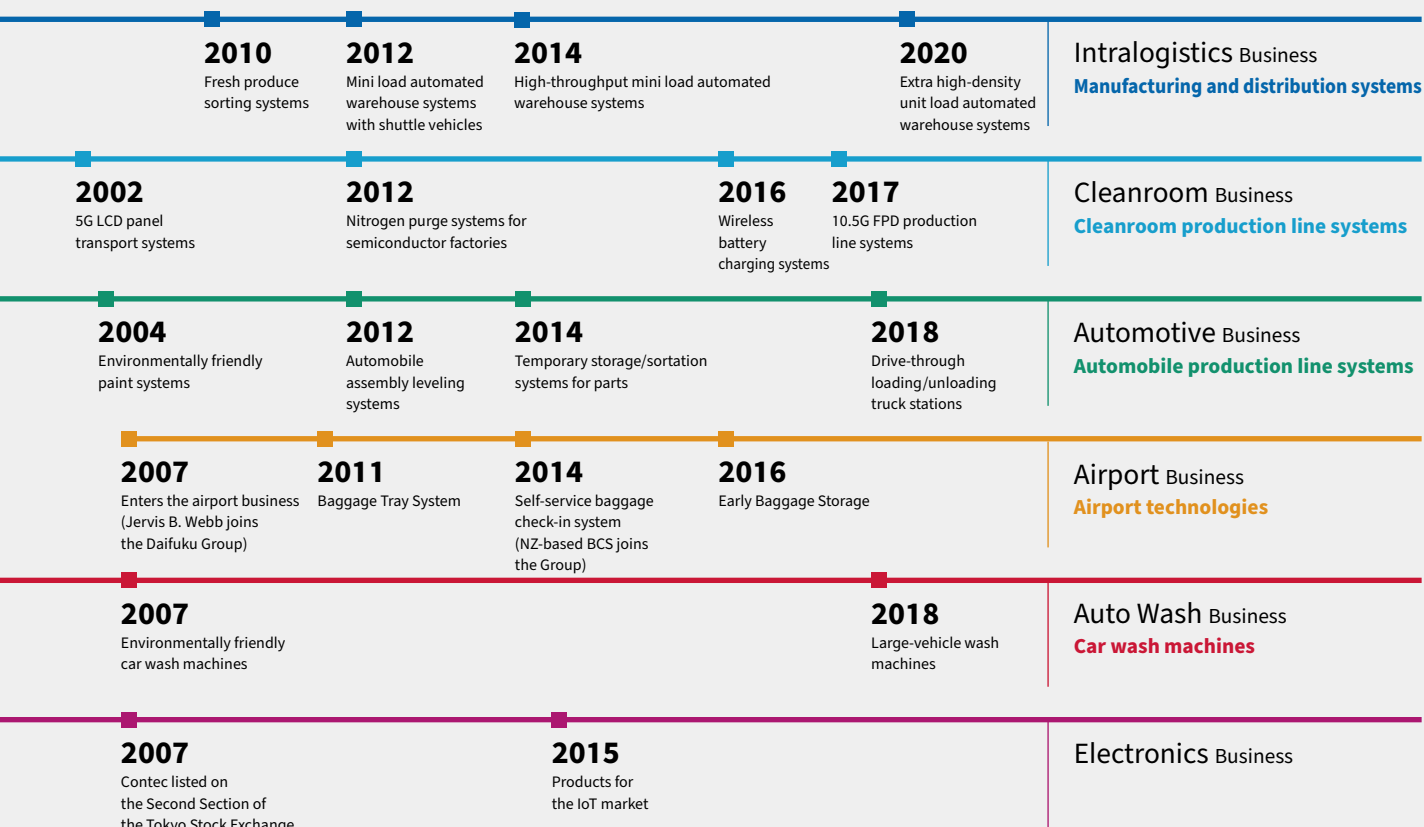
2010
Fresh produce sorting systems

2012
Mini load automated warehouse systems with shuttle vehicles

2014
High-throughput mini load automated warehouse systems

2020
Extra high-density unit load automated warehouse systems

Intralogistics Business
Manufacturing and distribution systems

2002
5G LCD panel transport systems

2012
Nitrogen purge systems for semiconductor factories

2016
Wireless battery charging systems

2017
10.5G FPD production line systems

Cleanroom Business
Cleanroom production line systems

2004
Environmentally friendly paint systems

2012
Automobile assembly leveling systems

2014
Temporary storage/sortation systems for parts

2018
Drive-through loading/unloading truck stations

Automotive Business
Automobile production line systems

2007
Enters the airport business (Jervis B. Webb joins the Daifuku Group)

2011
Baggage Tray System

2014
Self-service baggage check-in system (NZ-based BCS joins the Group)

2016
Early Baggage Storage

Airport Business
Airport technologies

2007
Environmentally friendly car wash machines

2018
Large-vehicle wash machines

Auto Wash Business
Car wash machines

2007
Contec listed on the Second Section of the Tokyo Stock Exchange

2015
Products for the IoT market

Electronics Business